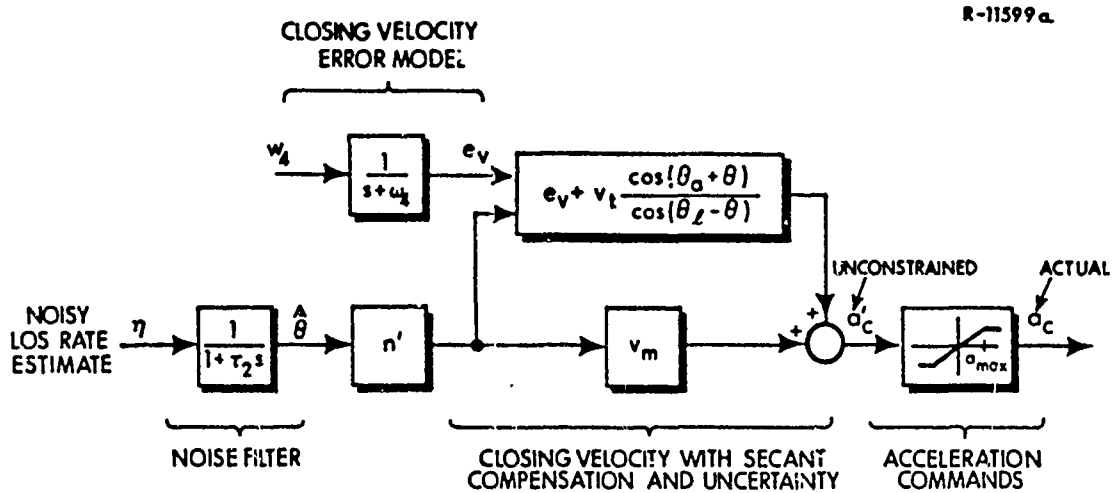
R-11599a

CLOSING VELOCITY ERROR MODEL

$w_4$

$\frac{1}{s+\omega_4}$

$e_v$

$e_v + v_t \frac{\cos(\theta_a+\theta)}{\cos(\theta_\ell-\theta)}$

UNCONSTRAINED

ACTUAL

NOISY LOS RATE ESTIMATE

$\eta$

$\frac{1}{1+\tau_2 s}$

$\hat{\theta}$

$n'$

$v_m$

+

+

$a_c'$

$a_{max}$

$a_c$

NOISE FILTER

CLOSING VELOCITY WITH SECANT COMPENSATION AND UNCERTAINTY

ACCELERATION COMMANDS